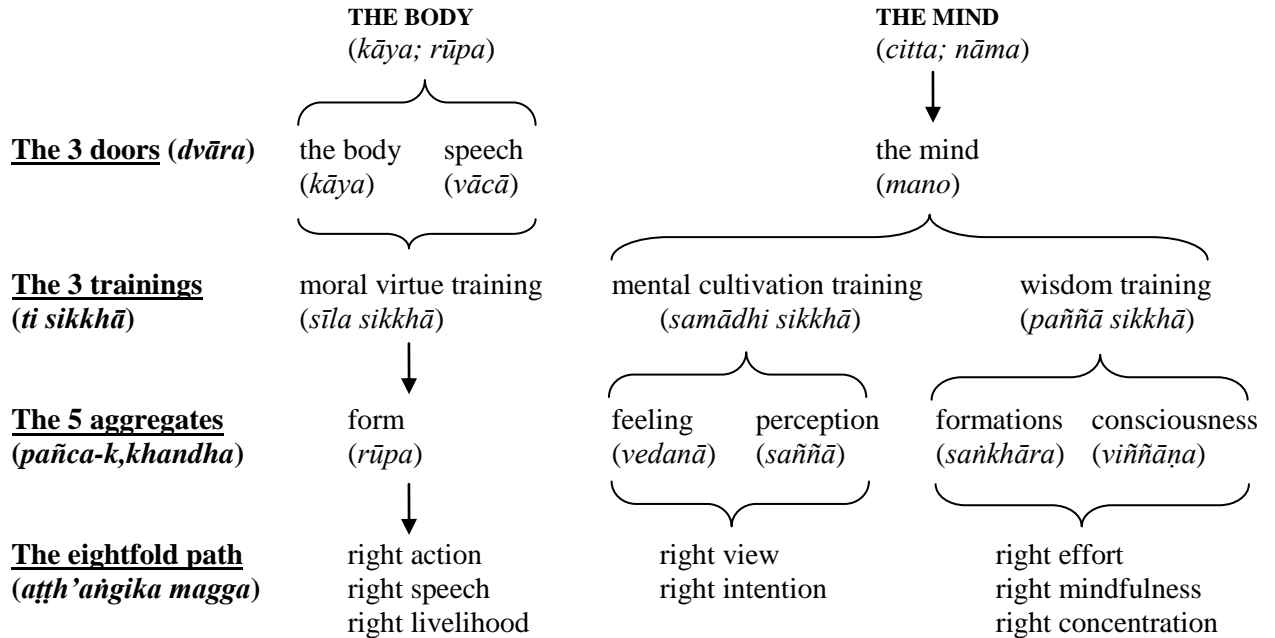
THE BODY
(kāya; rūpa)

THE MIND
(citta; nāma)

The 3 doors (dvāra)
the body (kāya)
speech (vācā)
the mind (mano)

The 3 trainings (ti sikkhā)
moral virtue training (sīla sikkhā)
mental cultivation training (samādhi sikkhā)
wisdom training (paññā sikkhā)

The 5 aggregates (pañca-k,khandha)
form (rūpa)
feeling (vedanā)
perception (saññā)
formations (saṅkhāra)
consciousness (viññāṇa)

The eightfold path (aṭṭh'aṅgika magga)
right action
right speech
right livelihood
right view
right intention
right effort
right mindfulness
right concentration